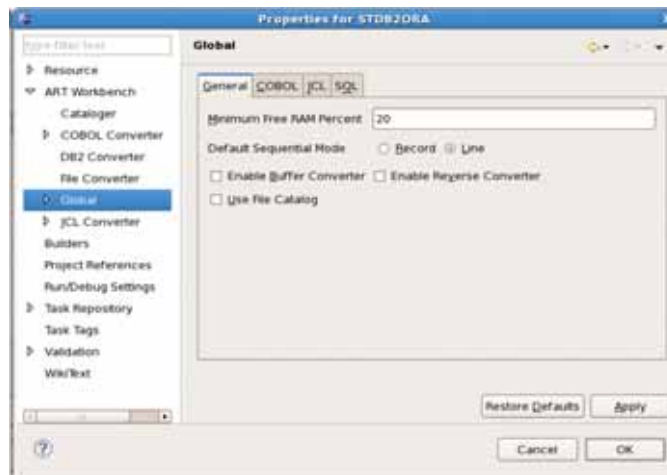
Properties for STDB2ORA

type filter text

Resource
ART Workbench
Cataloger
COBOL Converter
DB2 Converter
File Converter
Global
JCL Converter
Builders
Project References
Run/Debug Settings
Task Repository
Task Tags
Validation
WikiText

Global

General COBOL JCL SQL

Minimum Free RAM Percent 20

Default Sequential Mode Record Line

Enable Buffer Converter Enable Reverse Converter

Use File Catalog

Restore Defaults Apply

Cancel OK